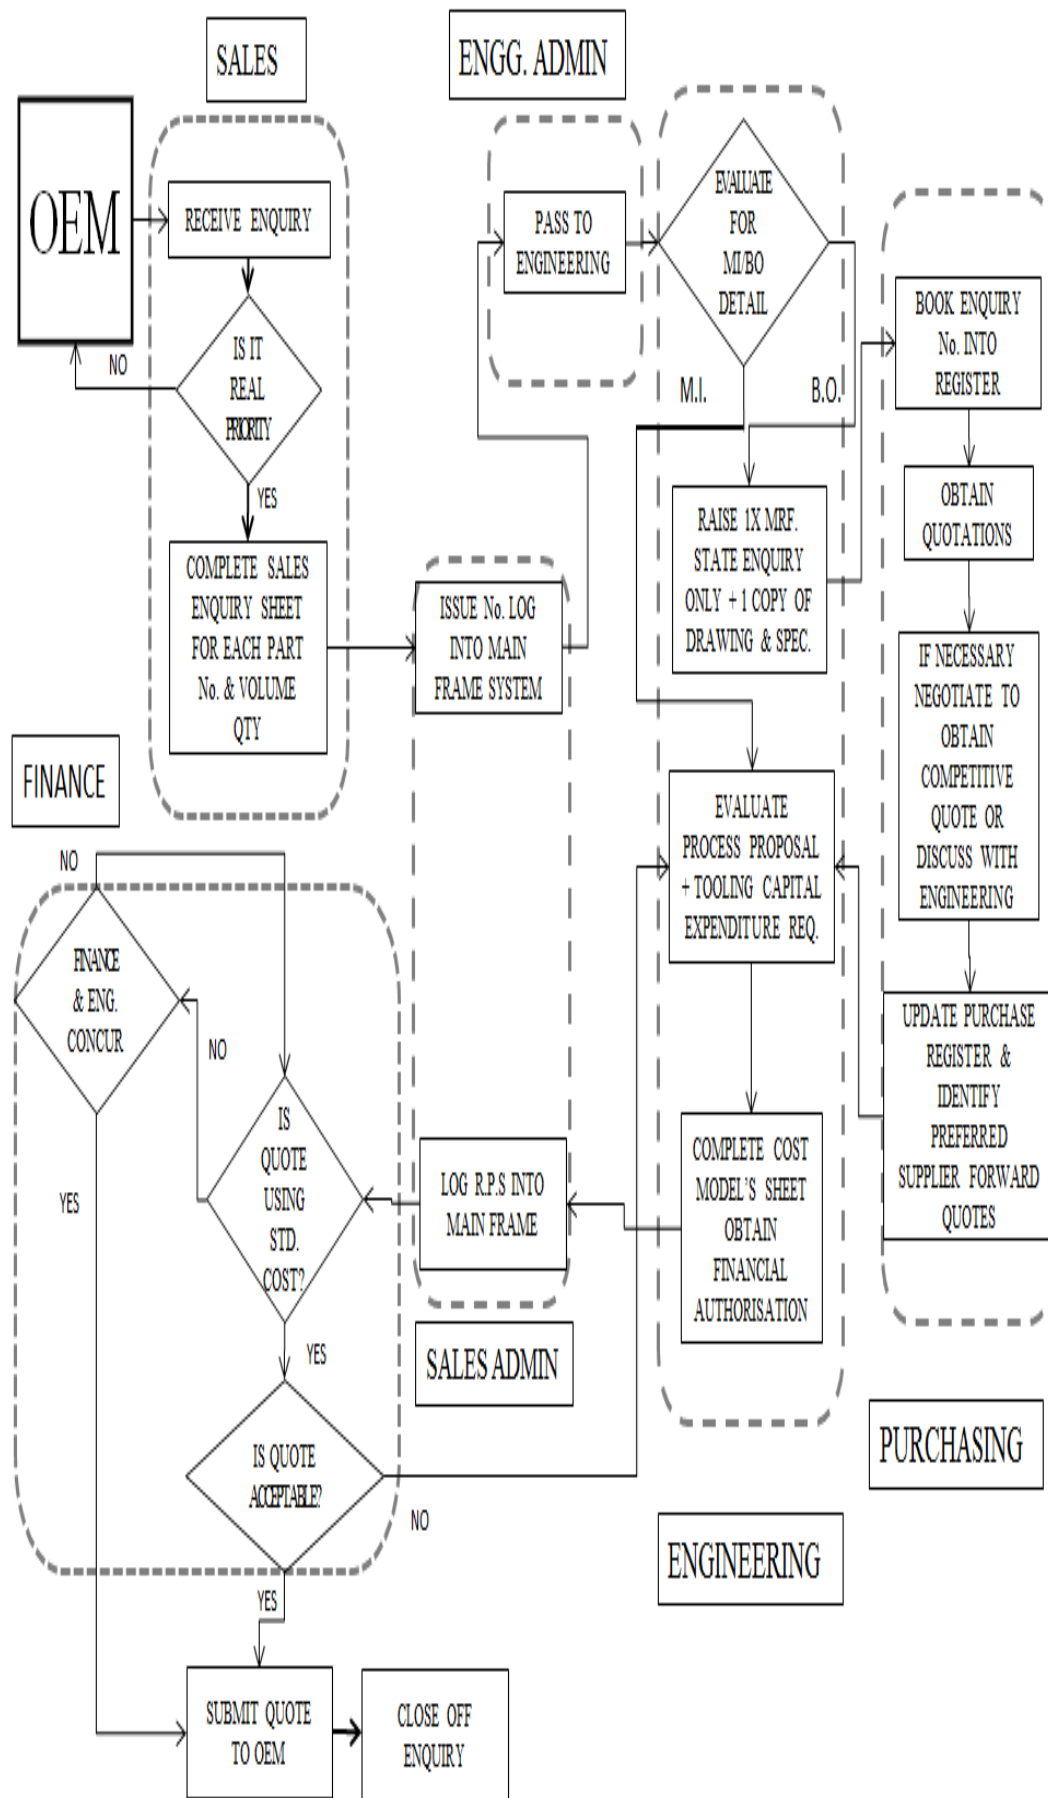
SALES

ENGG. ADMIN

OEM

RECEIVE ENQUIRY

NO

IS IT REAL PRIORITY

YES

COMPLETE SALES ENQUIRY SHEET FOR EACH PART No. & VOLUME QTY

PASS TO ENGINEERING

EVALUATE FOR MI/BO DETAIL

M.I.

B.O.

BOOK ENQUIRY No. INTO REGISTER

OBTAIN QUOTATIONS

RAISE 1X MRF. STATE ENQUIRY ONLY + 1 COPY OF DRAWING & SPEC.

ISSUE No. LOG INTO MAIN FRAME SYSTEM

IF NECESSARY NEGOTIATE TO OBTAIN COMPETITIVE QUOTE OR DISCUSS WITH ENGINEERING

FINANCE

EVALUATE PROCESS PROPOSAL + TOOLING CAPITAL EXPENDITURE REQ.

NO

FINANCE & ENG. CONCUR

NO

UPDATE PURCHASE REGISTER & IDENTIFY PREFERRED SUPPLIER FORWARD QUOTES

IS QUOTE USING STD. COST?

LOG R.P.S INTO MAIN FRAME

COMPLETE COST MODEL'S SHEET OBTAIN FINANCIAL AUTHORISATION

YES

YES

SALES ADMIN

IS QUOTE ACCEPTABLE?

PURCHASING

NO

ENGINEERING

YES

SUBMIT QUOTE TO OEM

CLOSE OFF ENQUIRY